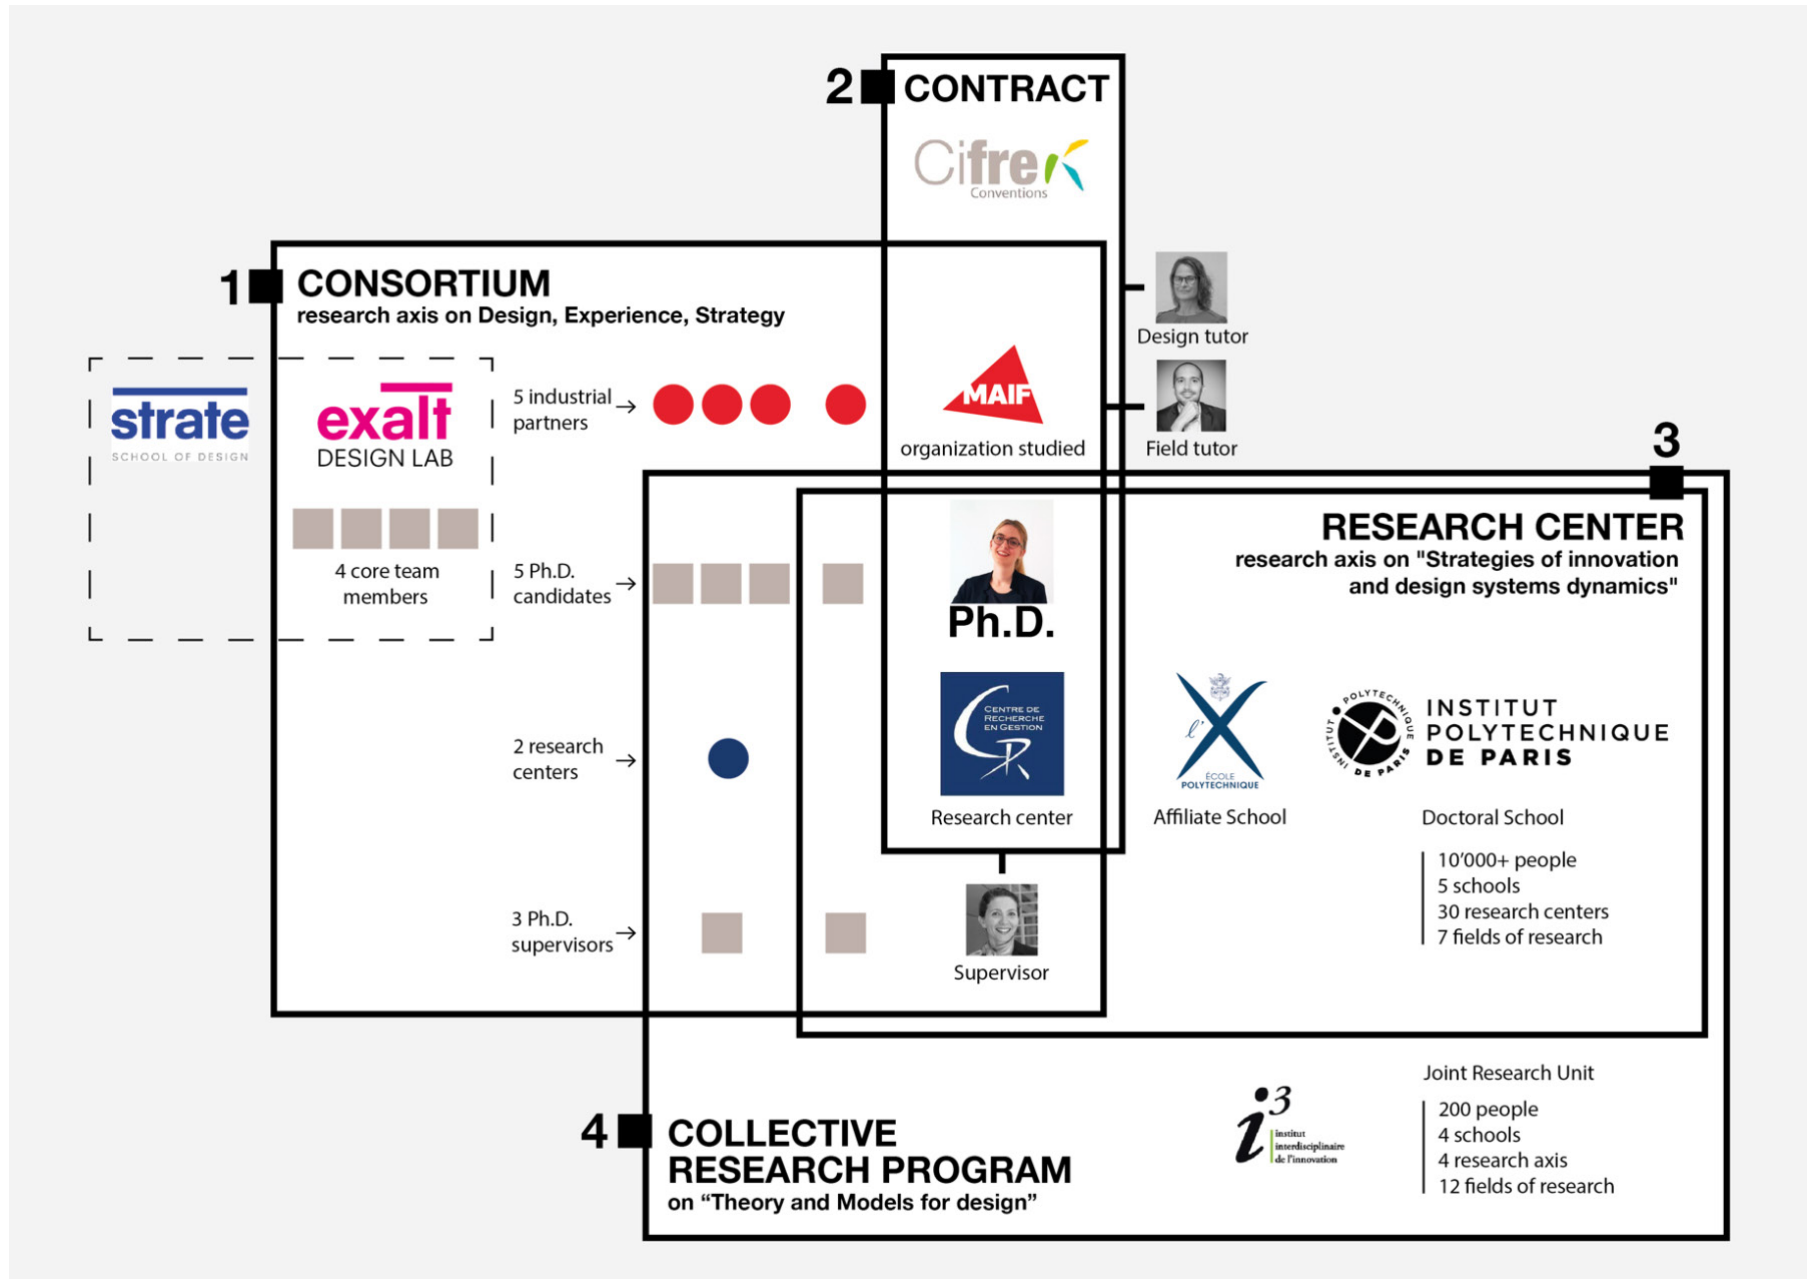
2 CONTRACT

Cifre Conventions

1 CONSORTIUM
research axis on Design, Experience, Strategy

strate
SCHOOL OF DESIGN

exalt
DESIGN LAB

4 core team members

5 industrial partners →

MAIF
organization studied

Design tutor

Field tutor

5 Ph.D. candidates →

Ph.D.

3

RESEARCH CENTER
research axis on "Strategies of innovation and design systems dynamics"

2 research centers →

CENTRE DE RECHERCHE EN GESTION

Research center

l'X ÉCOLE POLYTECHNIQUE

Affiliate School

INSTITUT POLYTECHNIQUE DE PARIS

Doctoral School

10'000+ people
5 schools
30 research centers
7 fields of research

3 Ph.D. supervisors →

Supervisor

$i^3$ institut interdisciplinaire de l'innovation

Joint Research Unit

200 people
4 schools
4 research axis
12 fields of research

4 COLLECTIVE RESEARCH PROGRAM
on "Theory and Models for design"